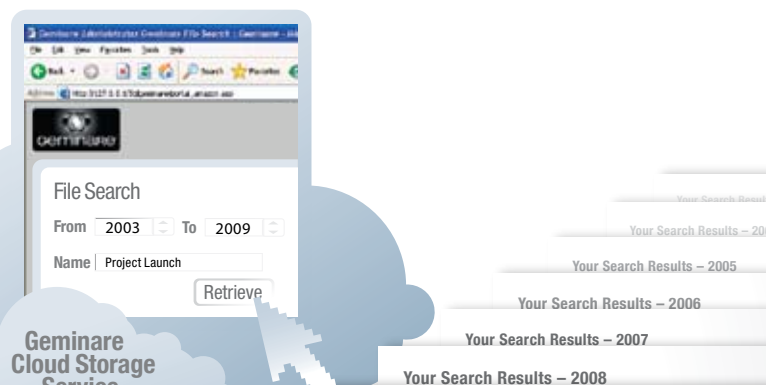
Geminare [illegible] File Search : Geminare - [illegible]
File Edit View Favorites Tools Help
Back Search Favorites
Address http://127.0.0.1/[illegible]
geminare

File Search
From 2003 To 2009
Name Project Launch
Retrieve

Geminare
Cloud Storage
Service

Your Search Results
Your Search Results – 20
Your Search Results – 2005
Your Search Results – 2006
Your Search Results – 2007
Your Search Results – 2008